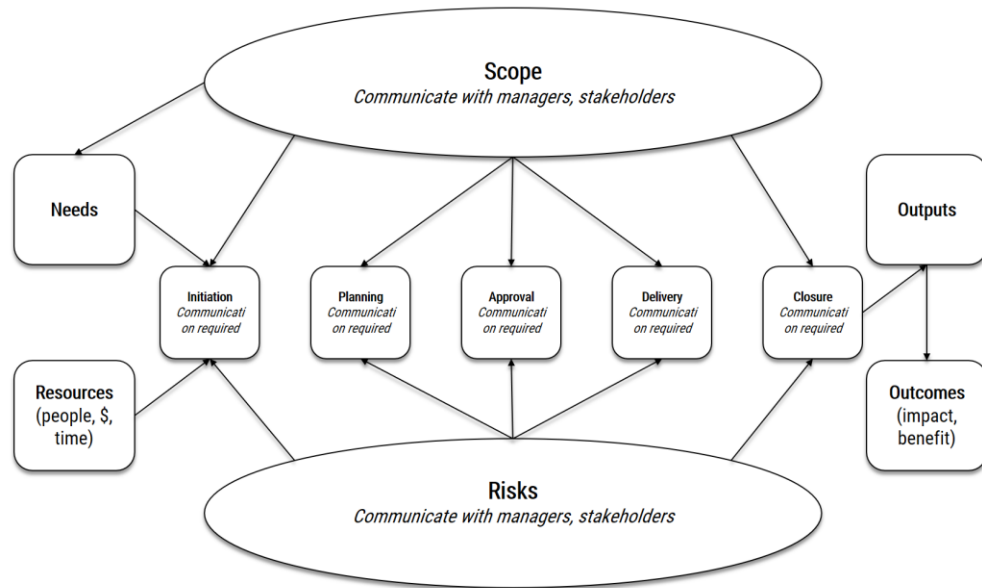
Scope
Communicate with managers, stakeholders

Needs

Outputs

Initiation
Communication required

Planning
Communication required

Approval
Communication required

Delivery
Communication required

Closure
Communication required

Resources
(people, $, time)

Outcomes
(impact, benefit)

Risks
Communicate with managers, stakeholders